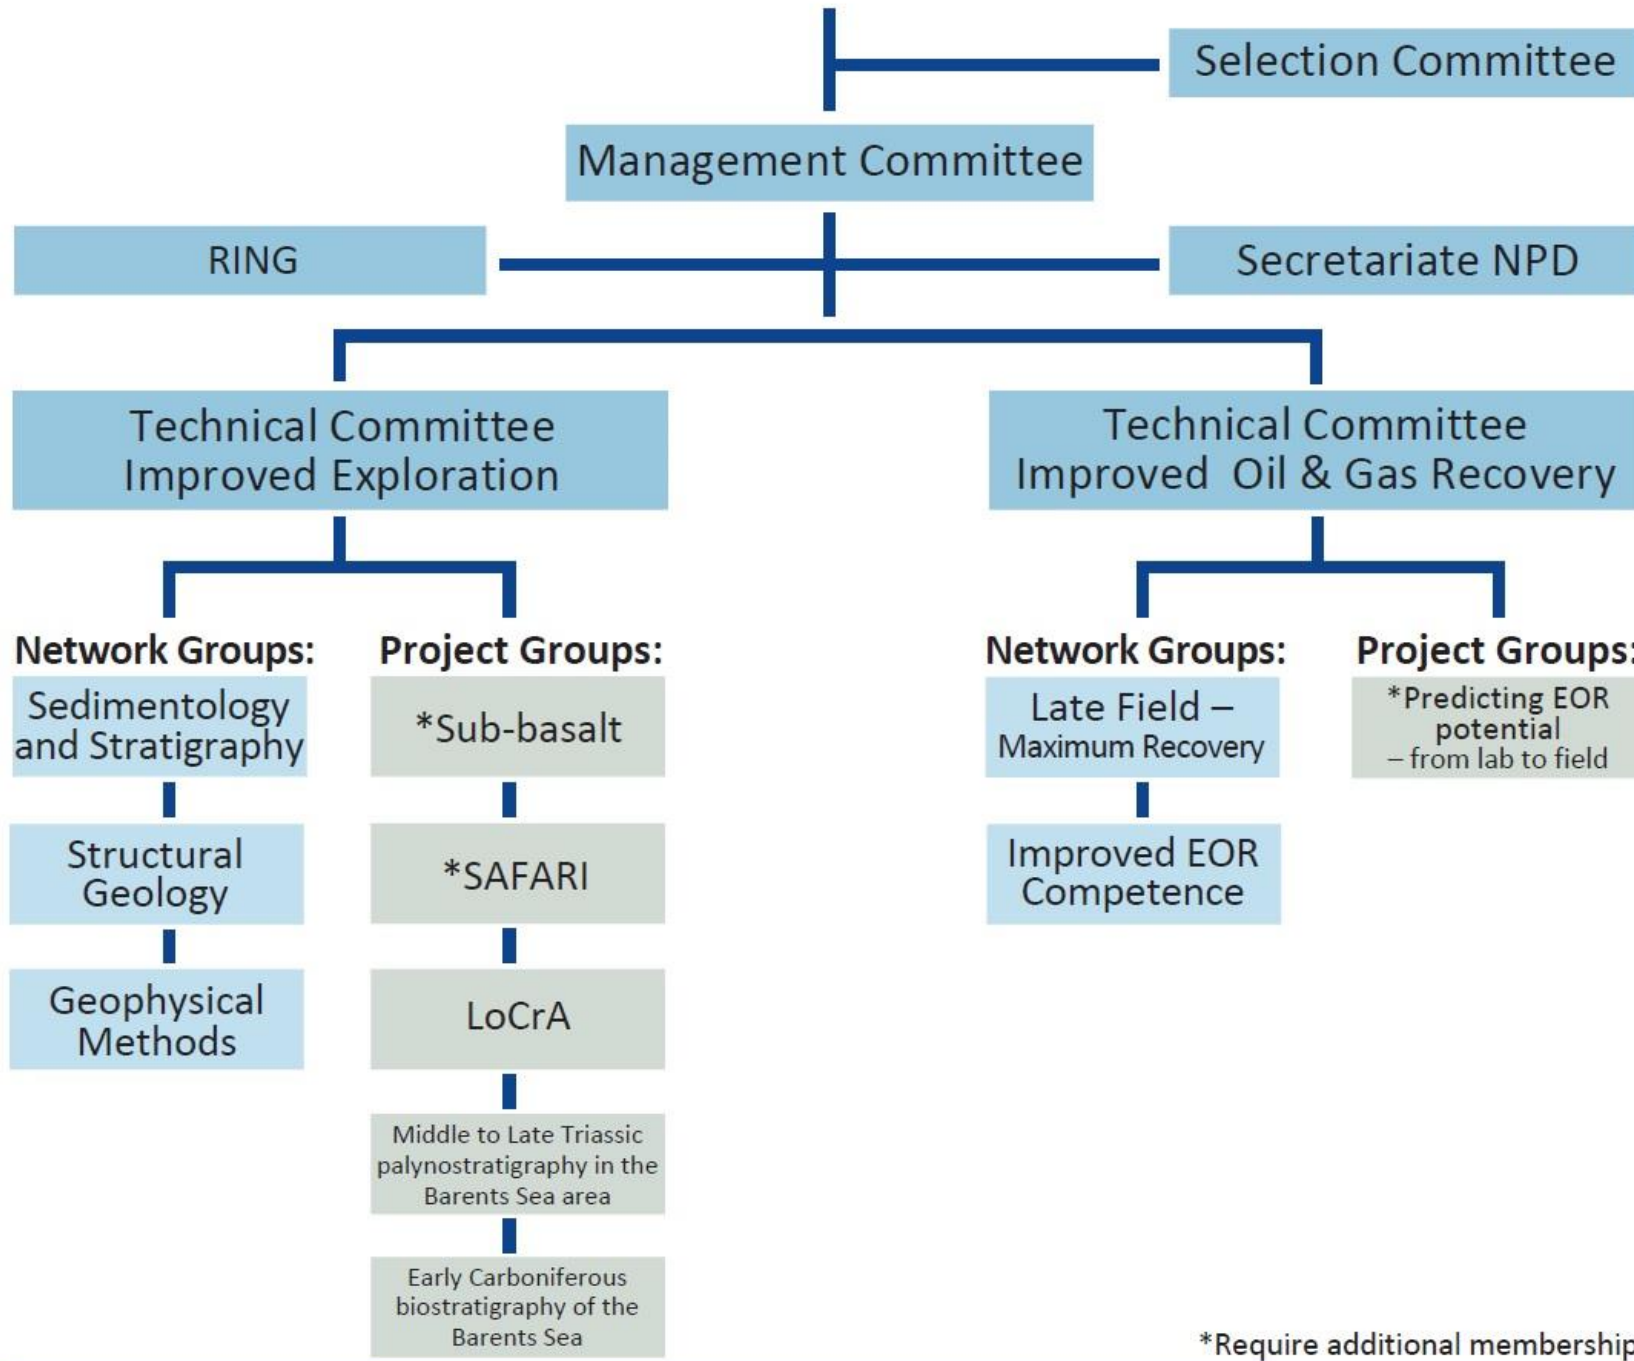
Selection Committee

Management Committee

RING

Secretariate NPD

Technical Committee Improved Exploration

Technical Committee Improved Oil & Gas Recovery

Network Groups:

Sedimentology and Stratigraphy

Structural Geology

Geophysical Methods

Project Groups:

*Sub-basalt

*SAFARI

LoCrA

Middle to Late Triassic palynostratigraphy in the Barents Sea area

Early Carboniferous biostratigraphy of the Barents Sea

Network Groups:

Late Field – Maximum Recovery

Improved EOR Competence

Project Groups:

*Predicting EOR potential – from lab to field

*Require additional membership